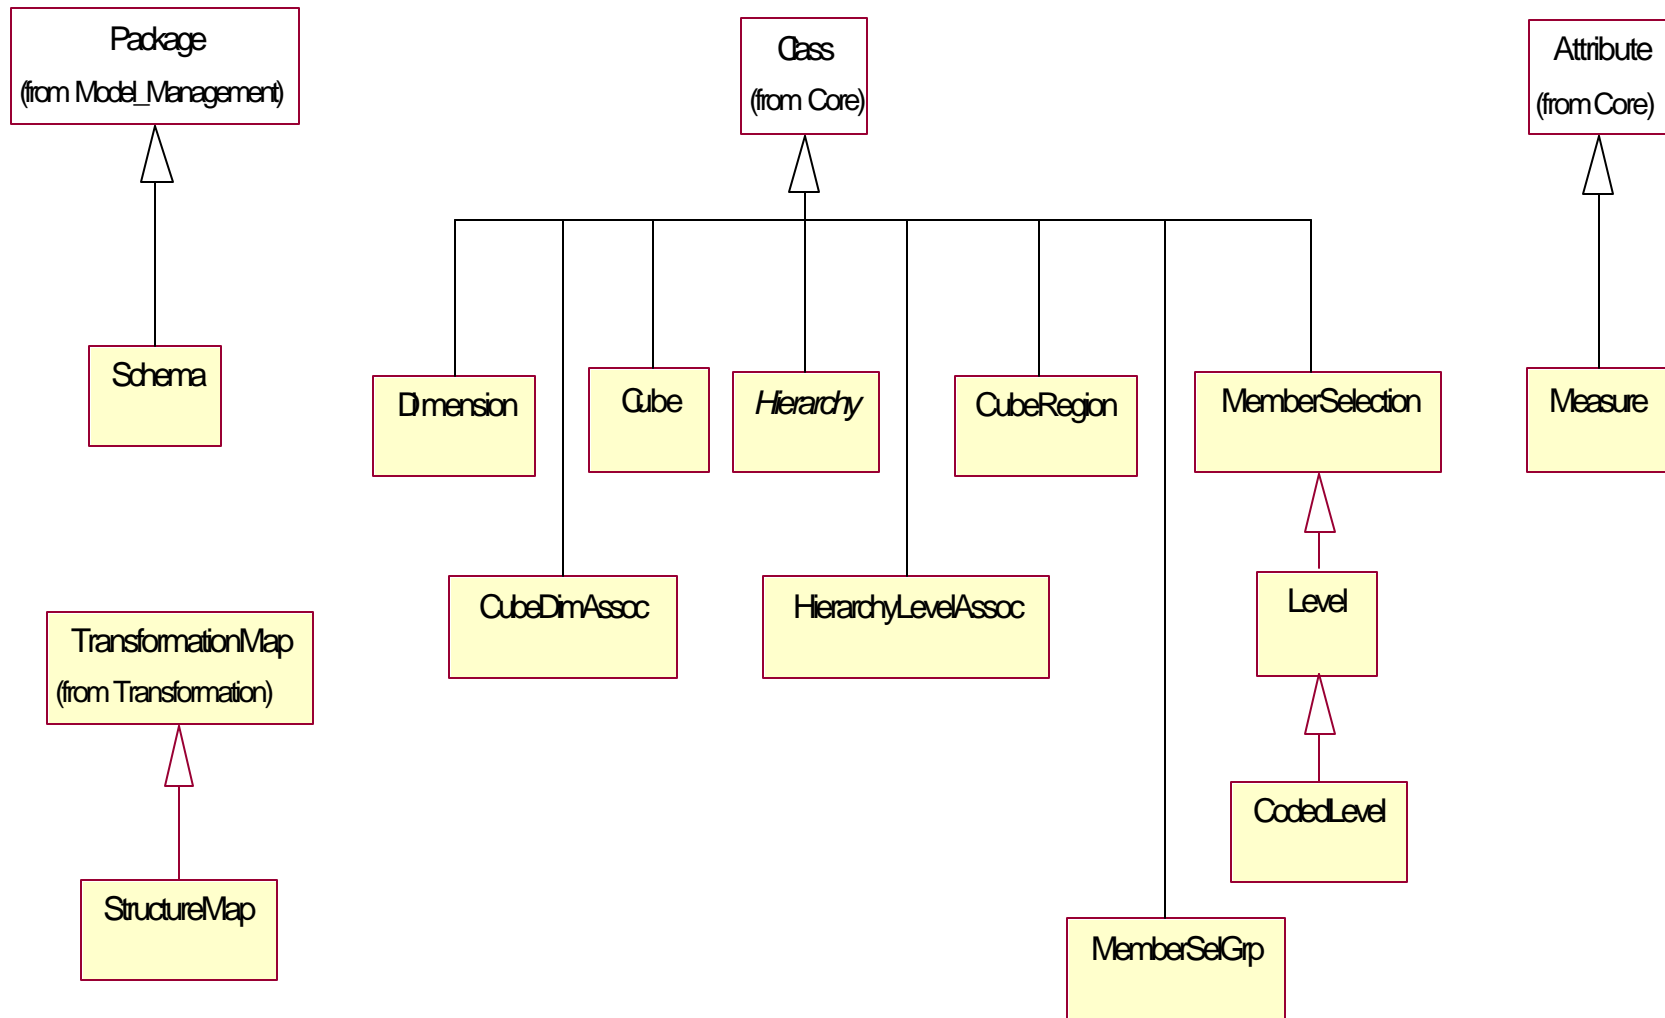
Package
(from Model_Management)

Class
(from Core)

Attribute
(from Core)

Schema

Dimension

Cube

*Hierarchy*

CubeRegion

MemberSelection

Measure

CubeDimAssoc

HierarchyLevelAssoc

Level

TransformationMap
(from Transformation)

CodedLevel

StructureMap

MemberSelGrp